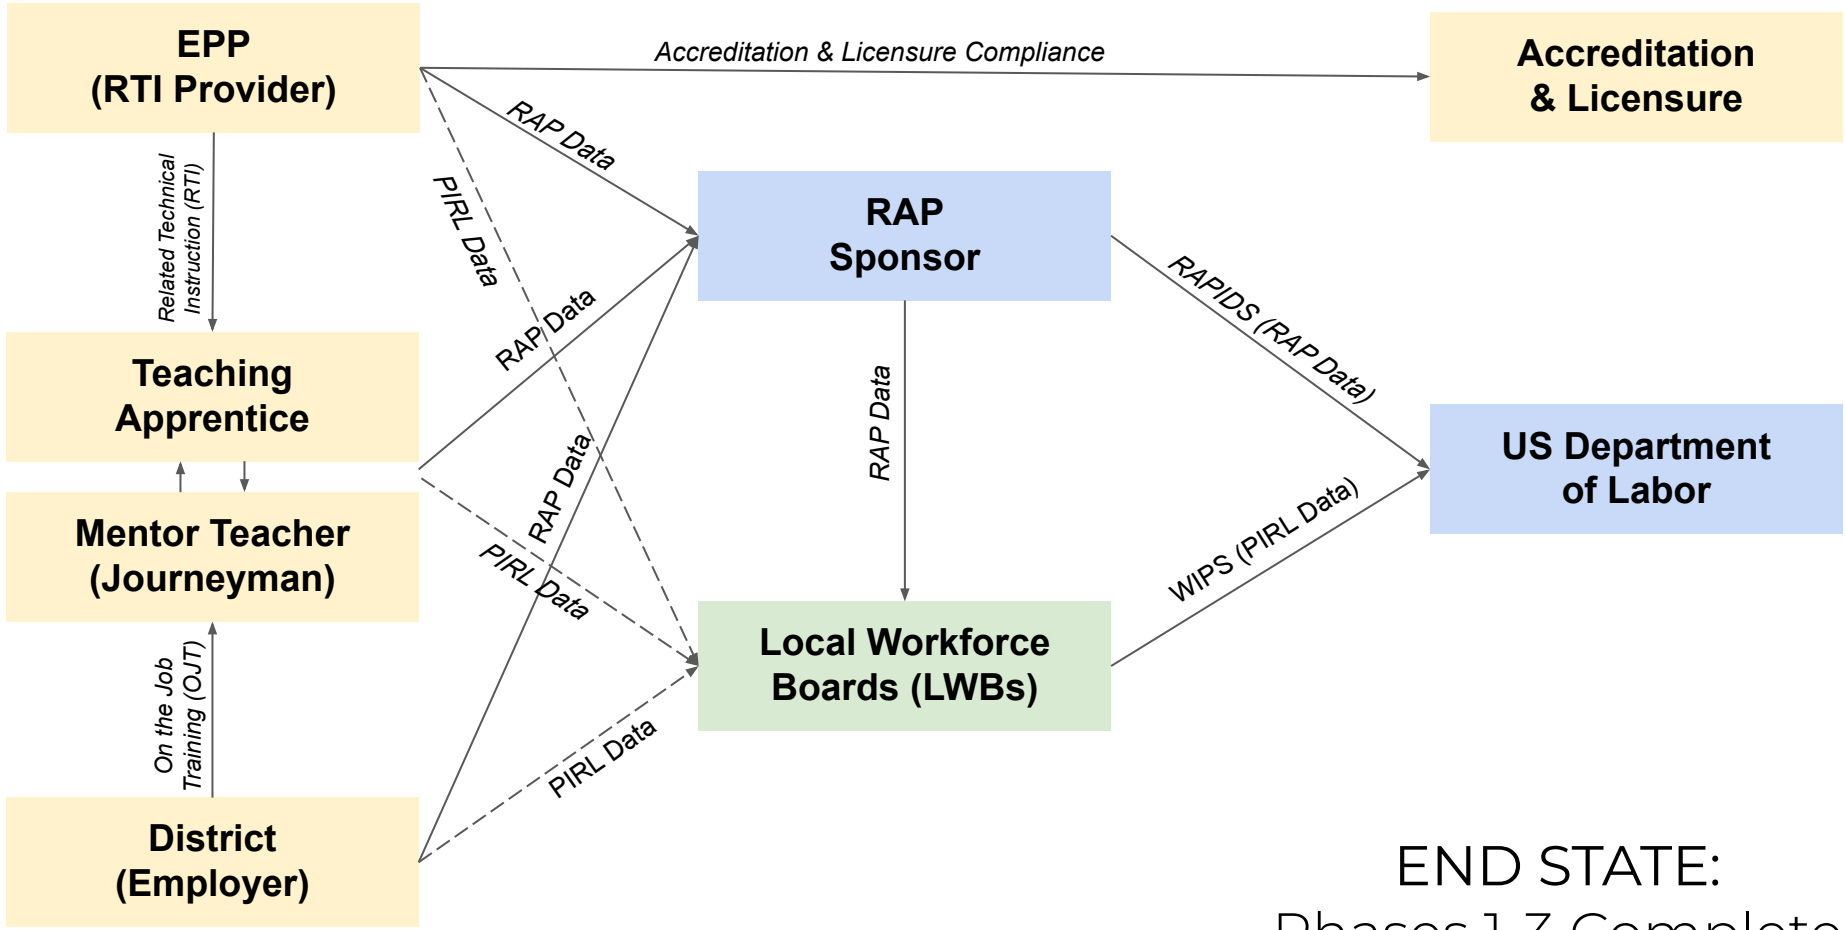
EPP
(RTI Provider)

Accreditation & Licensure Compliance

Accreditation
& Licensure

RAP Data

PIRL Data

Related Technical Instruction (RTI)

RAP
Sponsor

RAPIDS (RAP Data)

RAP Data

Teaching
Apprentice

RAP Data

RAP Data

US Department
of Labor

Mentor Teacher
(Journeyman)

PIRL Data

WIPS (PIRL Data)

On the Job Training (OJT)

Local Workforce
Boards (LWBs)

PIRL Data

District
(Employer)

END STATE:
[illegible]